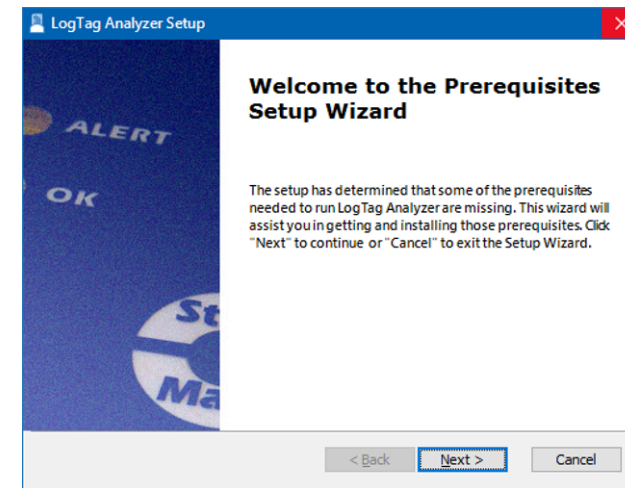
LogTag Analyzer Setup

ALERT

OK

St

Ma

Welcome to the Prerequisites Setup Wizard

The setup has determined that some of the prerequisites needed to run LogTag Analyzer are missing. This wizard will assist you in getting and installing those prerequisites. Click "Next" to continue or "Cancel" to exit the Setup Wizard.

< Back

Next >

Cancel